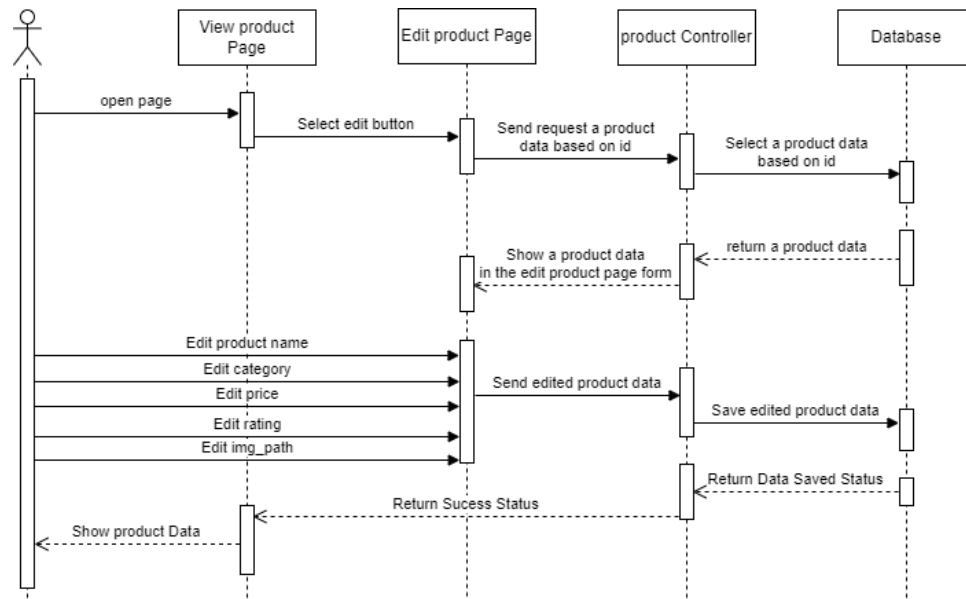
View product Page

Edit product Page

product Controller

Database

open page

Select edit button

Send request a product data based on id

Select a product data based on id

return a product data

Show a product data in the edit product page form

Edit product name

Edit category

Edit price

Edit rating

Edit img_path

Send edited product data

Save edited product data

Return Data Saved Status

Return Sucess Status

Show product Data